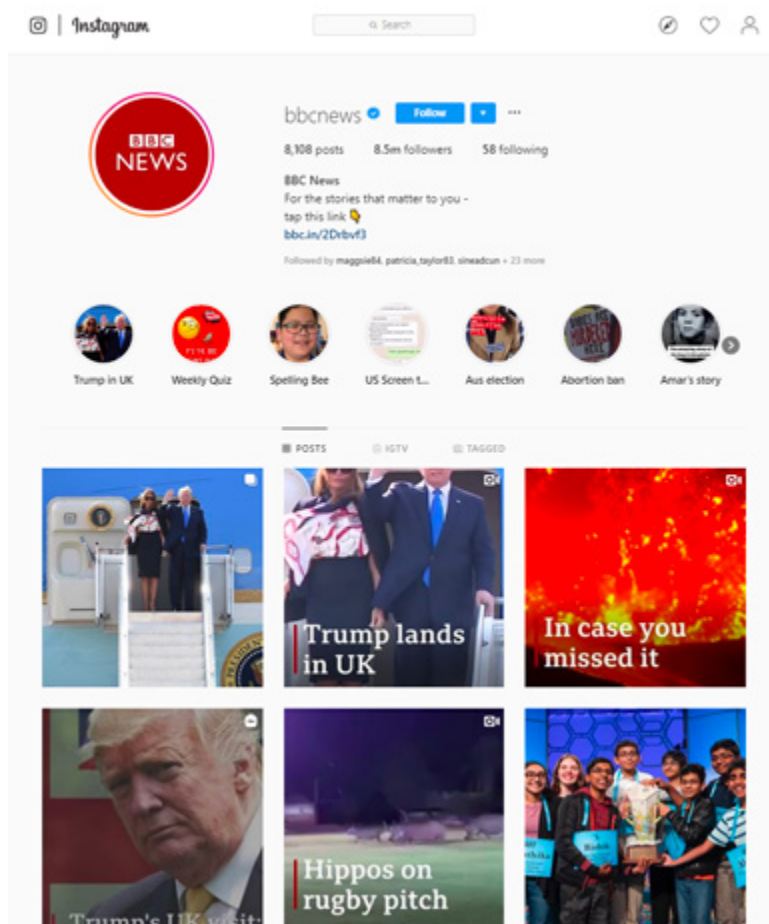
Instagram

Search

bbcnews Follow ...

8,108 posts 8.5m followers 58 following

BBC News
For the stories that matter to you - tap this link 👇
bbc.in/2Drbvf3

Followed by maggie84, patricia_taylor83, sineadcun + 23 more

BBC NEWS

Trump in UK
Weekly Quiz
Spelling Bee
US Screen t...
Aus election
Abortion ban
Amar's story

POSTS IGTV TAGGED

Trump lands in UK

In case you missed it

Trump's UK visit

Hippos on rugby pitch